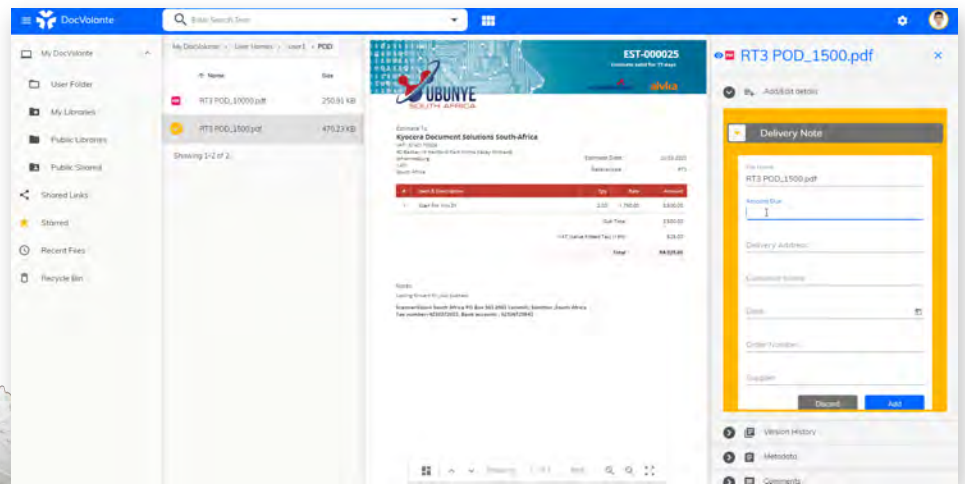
DocVolante

Enter Search Term

My DocVolante

User Folder

My Libraries

Public Libraries

Public Shared

Shared Links

Starred

Recent Files

Recycle Bin

My DocVolante > User Homes > user1 > POD

Name

Size

RT3 POD_10000.pdf

250.91 KB

RT3 POD_1500.pdf

470.23 KB

Showing 1-2 of 2

EST-000025

UBUNYE SOUTH AFRICA

Estimate To

Kyocera Document Solutions South-Africa

Estimate Date

Sales person

Item & Description

Qty

Rate

Amount

Sub Total

Total

Notes

RT3 POD_1500.pdf

Add/Edit details

Delivery Note

File Name

RT3 POD_1500.pdf

Account Nbr

Delivery Address

Customer Name

Date

Order Number

Supplier

Discard

Add

Version History

Metadata

Comments